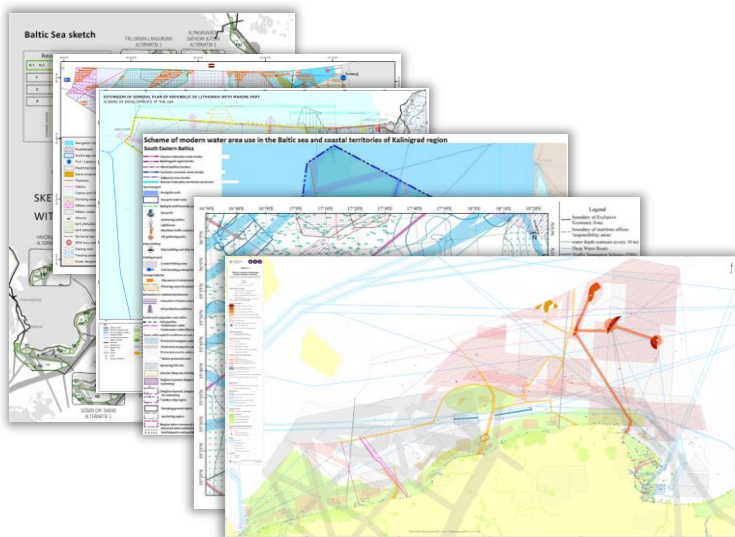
Baltic Sea sketch

FALSBRUN LANGSUND ALTERNATIV 3

KLINGRUND OSTKOM BOTNIA ALTERNATIV 2

SKE

WIT

EXTENSION OF GENERAL PLAN OF REPUBLIC OF LITHUANIA WITH MARINE PART

SCHEME OF DEVELOPMENTS OF THE SEA

Scheme of modern water area use in the Baltic sea and coastal territories of Kaliningrad region

South Eastern Baltic

SÖDER OM SKÅNE ALTERNATIV 3

Legend

boundary of Exclusive Economic Zone

boundary of maritime offices 'responsibility zone'

water depth contours (every 10 m)

Deep Water Route

Traffic Separation Scheme (TSS)

16°30'E

16°40'E

17°00'E

17°20'E

17°40'E

18°00'E

18°20'E

18°40'E

18°50'E